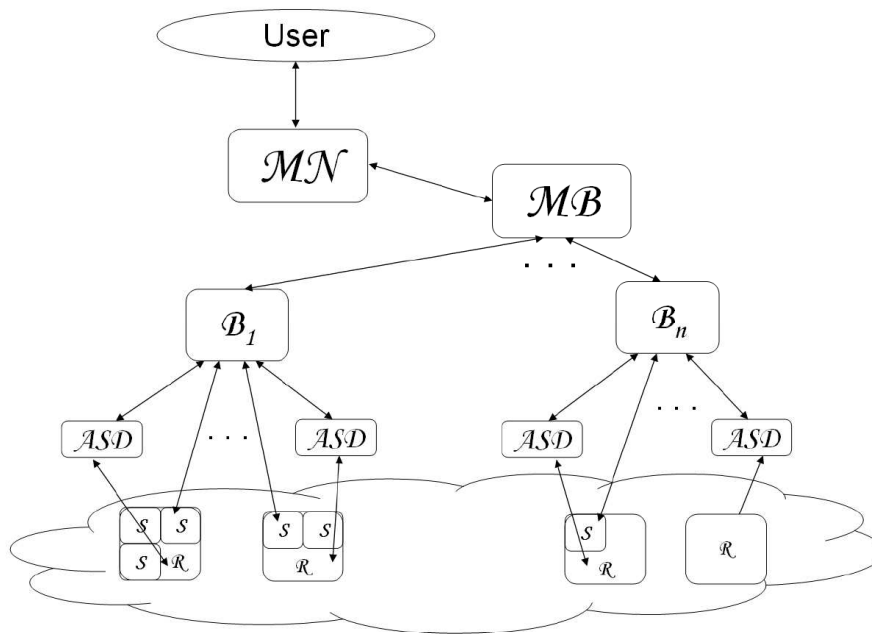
User

$\mathcal{MN}$

$\mathcal{MB}$

. . .

$\mathcal{B}_1$

$\mathcal{B}_n$

$\mathcal{ASD}$

. . .

$\mathcal{ASD}$

$\mathcal{ASD}$

. . .

$\mathcal{ASD}$

$\mathcal{S}$ $\mathcal{S}$ $\mathcal{S}$ $\mathcal{R}$

$\mathcal{S}$ $\mathcal{S}$ $\mathcal{R}$

$\mathcal{S}$ $\mathcal{R}$

$\mathcal{R}$